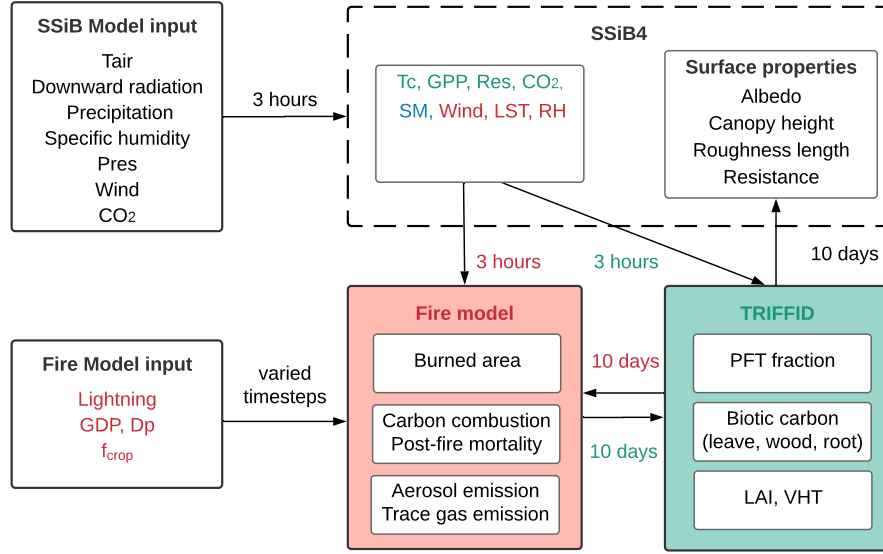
SSiB Model input
Tair
Downward radiation
Precipitation
Specific humidity
Pres
Wind
$CO_2$

3 hours

SSiB4

Tc, GPP, Res, $CO_2$,
SM, Wind, LST, RH

Surface properties
Albedo
Canopy height
Roughness length
Resistance

3 hours

3 hours

10 days

Fire Model input
Lightning
GDP, Dp
$f_{crop}$

varied timesteps

Fire model
Burned area
Carbon combustion
Post-fire mortality
Aerosol emission
Trace gas emission

10 days

10 days

TRIFFID
PFT fraction
Biotic carbon
(leave, wood, root)
LAI, VHT